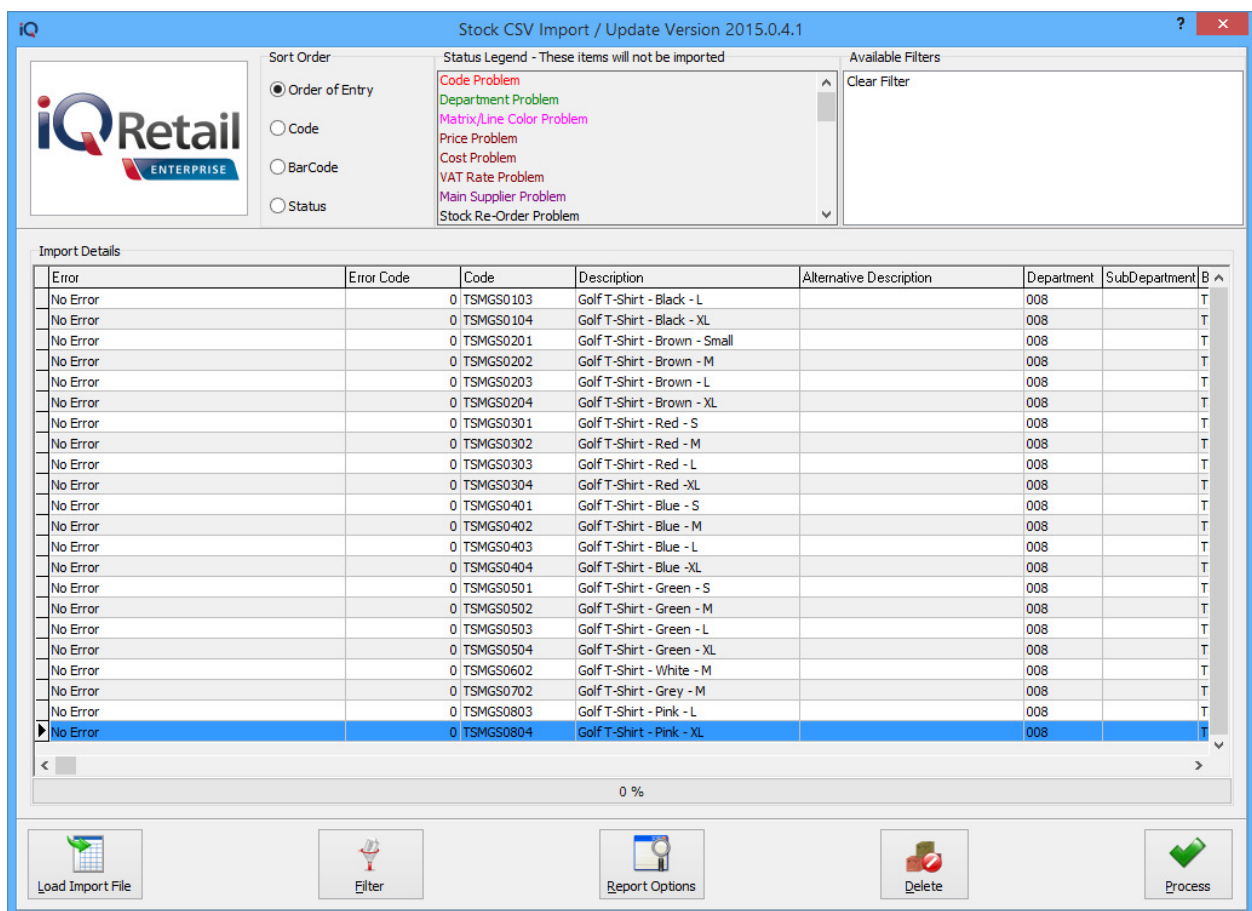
iQ Stock CSV Import / Update Version 2015.0.4.1 ? X

iQRetail ENTERPRISE

Sort Order
Order of Entry
Code
BarCode
Status

Status Legend - These items will not be imported
Code Problem
Department Problem
Matrix/Line Color Problem
Price Problem
Cost Problem
VAT Rate Problem
Main Supplier Problem
Stock Re-Order Problem

Available Filters
Clear Filter

Import Details

| Error | Error Code | Code | Description | Alternative Description | Department | SubDepartment | B |
|---|---|---|---|---|---|---|---|
| No Error | 0 | TSMGS0103 | Golf T-Shirt - Black - L | | 008 | | T |
| No Error | 0 | TSMGS0104 | Golf T-Shirt - Black - XL | | 008 | | T |
| No Error | 0 | TSMGS0201 | Golf T-Shirt - Brown - Small | | 008 | | T |
| No Error | 0 | TSMGS0202 | Golf T-Shirt - Brown - M | | 008 | | T |
| No Error | 0 | TSMGS0203 | Golf T-Shirt - Brown - L | | 008 | | T |
| No Error | 0 | TSMGS0204 | Golf T-Shirt - Brown - XL | | 008 | | T |
| No Error | 0 | TSMGS0301 | Golf T-Shirt - Red - S | | 008 | | T |
| No Error | 0 | TSMGS0302 | Golf T-Shirt - Red - M | | 008 | | T |
| No Error | 0 | TSMGS0303 | Golf T-Shirt - Red - L | | 008 | | T |
| No Error | 0 | TSMGS0304 | Golf T-Shirt - Red -XL | | 008 | | T |
| No Error | 0 | TSMGS0401 | Golf T-Shirt - Blue - S | | 008 | | T |
| No Error | 0 | TSMGS0402 | Golf T-Shirt - Blue - M | | 008 | | T |
| No Error | 0 | TSMGS0403 | Golf T-Shirt - Blue - L | | 008 | | T |
| No Error | 0 | TSMGS0404 | Golf T-Shirt - Blue -XL | | 008 | | T |
| No Error | 0 | TSMGS0501 | Golf T-Shirt - Green - S | | 008 | | T |
| No Error | 0 | TSMGS0502 | Golf T-Shirt - Green - M | | 008 | | T |
| No Error | 0 | TSMGS0503 | Golf T-Shirt - Green - L | | 008 | | T |
| No Error | 0 | TSMGS0504 | Golf T-Shirt - Green - XL | | 008 | | T |
| No Error | 0 | TSMGS0602 | Golf T-Shirt - White - M | | 008 | | T |
| No Error | 0 | TSMGS0702 | Golf T-Shirt - Grey - M | | 008 | | T |
| No Error | 0 | TSMGS0803 | Golf T-Shirt - Pink - L | | 008 | | T |
| No Error | 0 | TSMGS0804 | Golf T-Shirt - Pink - XL | | 008 | | T |

0 %

Load Import File
Filter
Report Options
Delete
Process